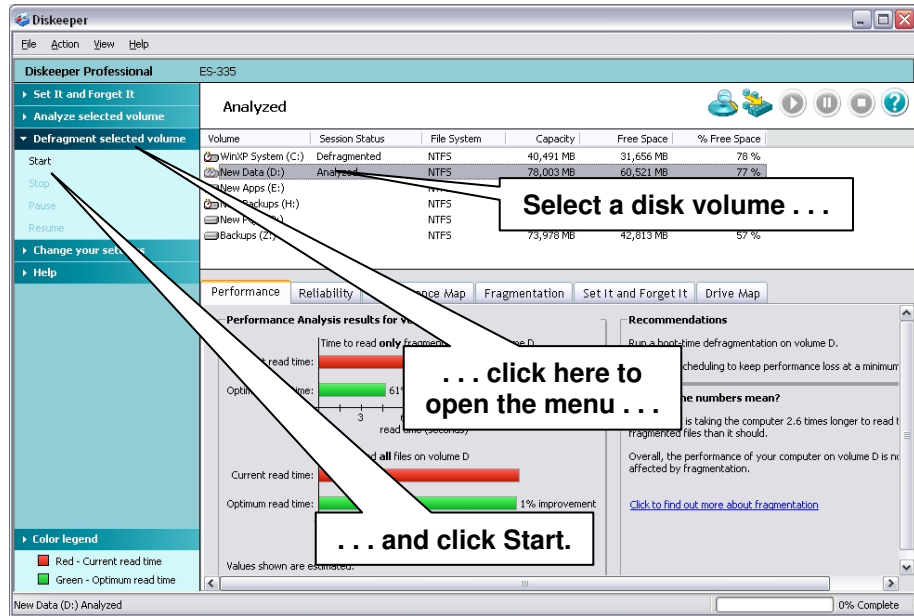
Diskeeper

File Action View Help

Diskeeper Professional ES-335

Set It and Forget It
Analyze selected volume
Defragment selected volume
Start
Stop
Pause
Resume
Change your set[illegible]
Help

Analyzed

| Volume | Session Status | File System | Capacity | Free Space | % Free Space |
|---|---|---|---|---|---|
| WinXP System (C:) | Defragmented | NTFS | 40,491 MB | 31,656 MB | 78 % |
| New Data (D:) | Analyzed | NTFS | 78,003 MB | 60,521 MB | 77 % |
| New Apps (E:) | | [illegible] | | | |
| N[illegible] Backups (H:) | | NTFS | | | |
| New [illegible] | | NTFS | | | |
| Backups (Z:) | | NTFS | 73,978 MB | 42,813 MB | 57 % |

Select a disk volume . . .

Performance | Reliability | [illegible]nce Map | Fragmentation | Set It and Forget It | Drive Map

Performance Analysis results for vo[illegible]

Time to read only fragme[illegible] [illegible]me D
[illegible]t read time:
Optim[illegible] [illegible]ime: 61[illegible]
3
read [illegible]e (seconds)

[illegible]d all files on volume D
Current read time:
Optimum read time: 1% improvement

Values shown are est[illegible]

. . . click here to open the menu . . .

Recommendations
Run a boot-time defragmentation on volume D.
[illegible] scheduling to keep performance loss at a minimum
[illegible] the numbers mean?
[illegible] is taking the computer 2.6 times longer to read t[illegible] fragmented files than it should.
Overall, the performance of your computer on volume D is n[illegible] affected by fragmentation.
Click to find out more about fragmentation

. . . and click Start.

Color legend
Red - Current read time
Green - Optimum read time

New Data (D:) Analyzed
0% Complete